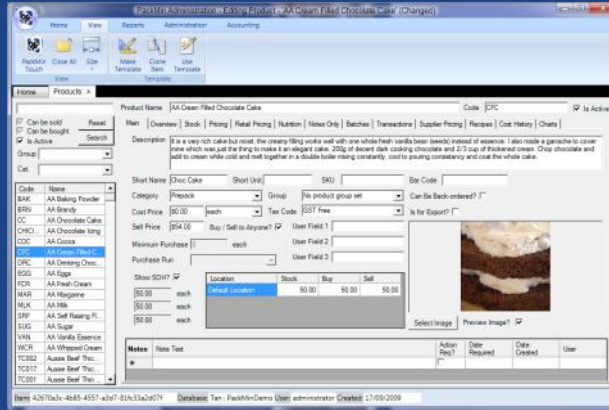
PackMin Administration - Editing Product - "AA Cream Filled Chocolate Cake" (Changed)

Home View Reports Administration Accounting

PackMin Touch Close All Size

View

Make Template Clone Item Use Template

Template

Home Products ×

Can be sold Reset
Can be bought Search
Is Active

Group
Cat.

| Code | Name |
|---|---|
| BAK | AA Baking Powder |
| BRN | AA Brandy |
| CC | AA Chocolate Cake |
| CHICI... | AA Chocolate Icing |
| COC | AA Cocoa |
| CFC | AA Cream Filled C... |
| DRC | AA Drinking Choc |
| EGG | AA Eggs |
| FCR | AA Fresh Cream |
| MAR | AA Margaine |
| MLK | AA Milk |
| SRF | AA Self Raising Fl... |
| SUG | AA Sugar |
| VAN | AA Vanilla Essence |
| WCR | AA Whipped Cream |
| TC002 | Aussie Beef Thic... |
| TC017 | Aussie Beef Thic... |
| TC001 | Aussie Beef Thin... |

Product Name AA Cream Filled Chocolate Cake Code CFC Is Active

Main Overview Stock Pricing Retail Pricing Nutrition Notes Only Batches Transactions Supplier Pricing Recipes Cost History Charts

Description It is a very rich cake but moist, the creamy filling works well with one whole fresh vanilla bean (seeds) instead of essence. I also made a ganache to cover mine which was just the thing to make it an elegant cake. 200g of decent dark cooking chocolate and 2/3 cup of thickened cream. Chop chocolate and add to cream while cold and melt together in a double boiler mixing constantly, cool to pouring consistency and coat the whole cake.

Short Name Choc Cake Short Unit SKU Bar Code

Category Prepack Group No product group set Can Be Back-ordered?

Cost Price $0.00 each Tax Code GST Free Is for Export?

Sell Price $54.00 Buy / Sell to Anyone? User Field 1

Minimum Purchase 1 each User Field 2

Purchase Run User Field 3

Show SOH?

| Location | Stock | Buy | Sell |
|---|---|---|---|
| Default Location | 50.00 | 50.00 | 50.00 |

50.00 each
50.00 each
50.00 each

Select Image Preview Image?

| Notes | Note Text | Action Req? | Date Required | Date Created | User |
|---|---|---|---|---|---|

Item: 42670a3c-4b85-4557-a3d7-81fc33a2d07f Database: Tan : PackMinDemo User: administrator Created: 17/09/2009